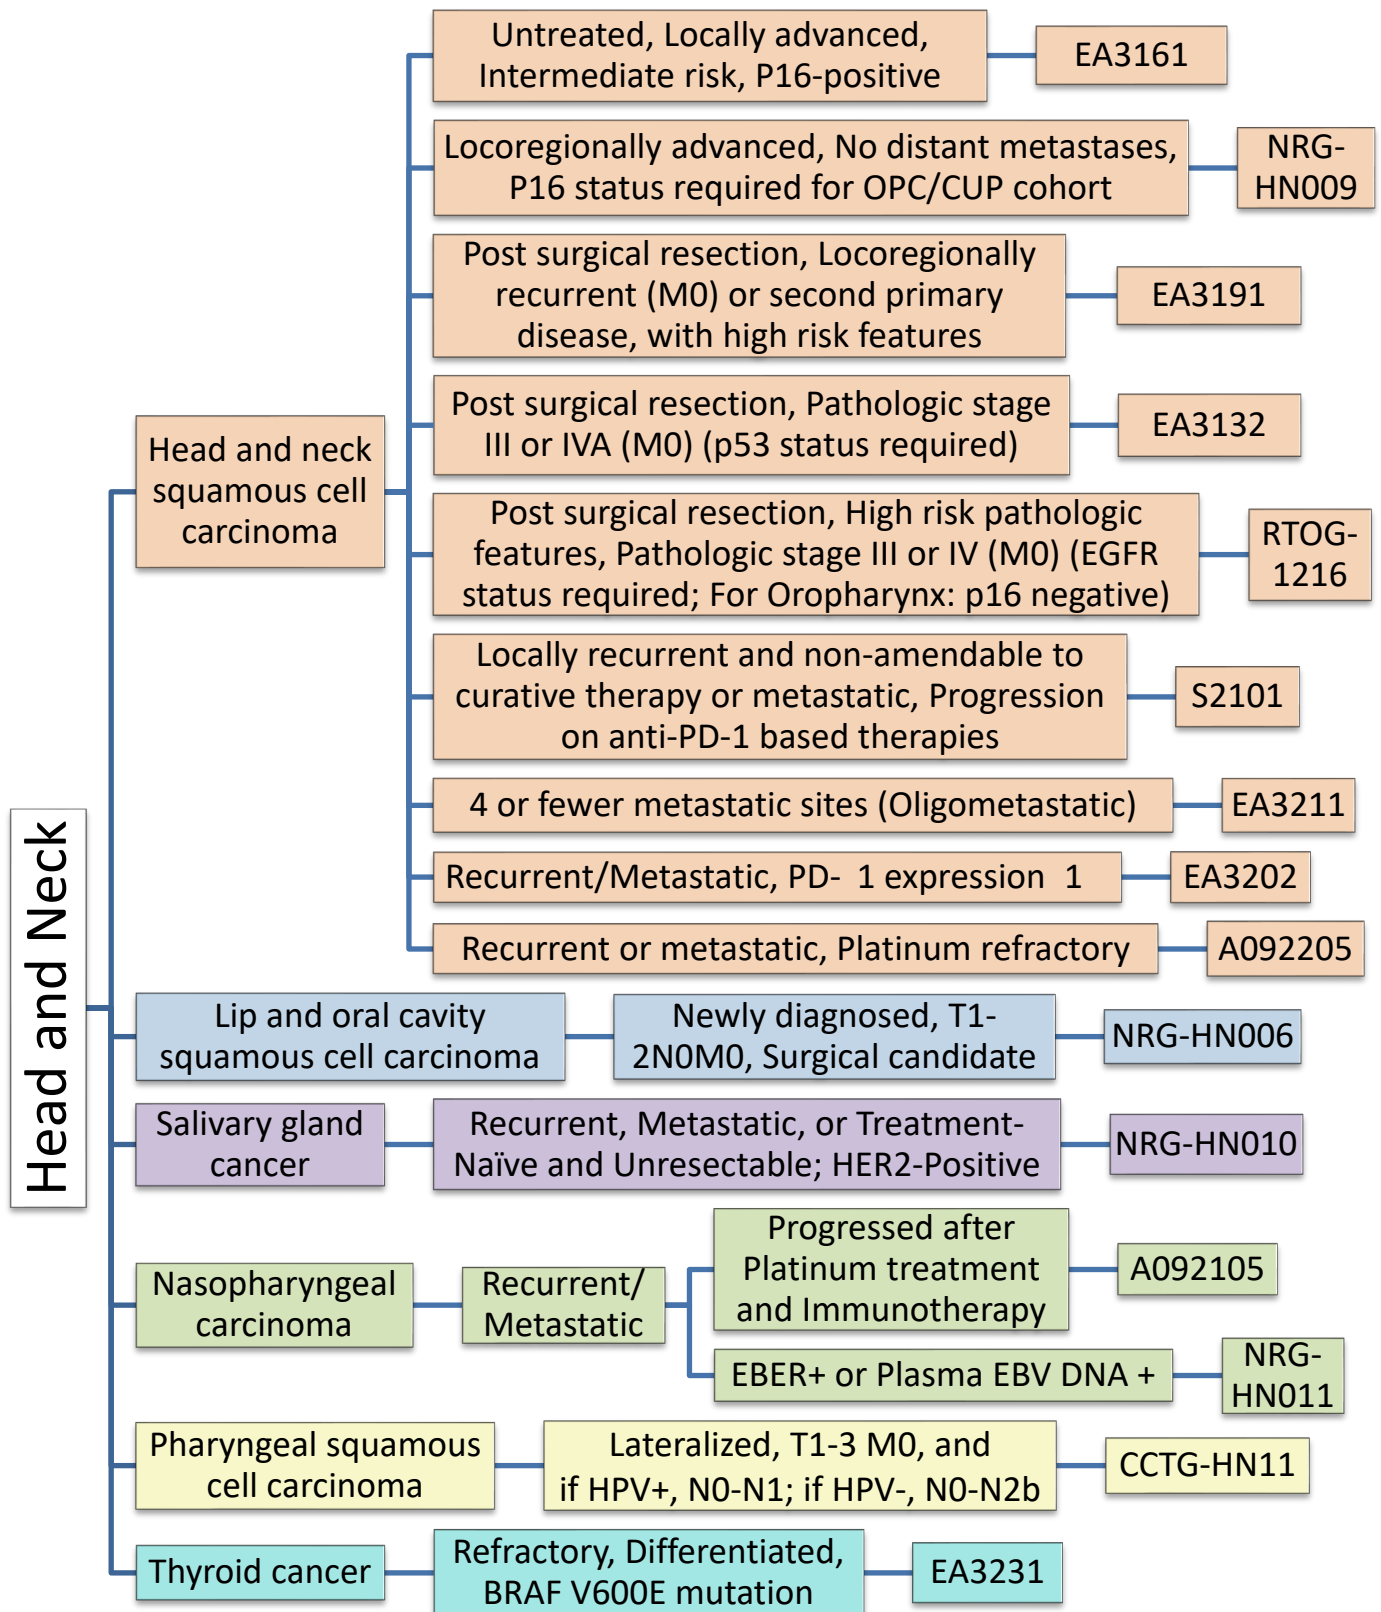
Head and Neck

Head and neck squamous cell carcinoma

Untreated, Locally advanced, Intermediate risk, P16-positive

EA3161

Locoregionally advanced, No distant metastases, P16 status required for OPC/CUP cohort

NRG-HN009

Post surgical resection, Locoregionally recurrent (M0) or second primary disease, with high risk features

EA3191

Post surgical resection, Pathologic stage III or IVA (M0) (p53 status required)

EA3132

Post surgical resection, High risk pathologic features, Pathologic stage III or IV (M0) (EGFR status required; For Oropharynx: p16 negative)

RTOG-1216

Locally recurrent and non-amendable to curative therapy or metastatic, Progression on anti-PD-1 based therapies

S2101

4 or fewer metastatic sites (Oligometastatic)

EA3211

Recurrent/Metastatic, PD- 1 expression 1

EA3202

Recurrent or metastatic, Platinum refractory

A092205

Lip and oral cavity squamous cell carcinoma

Newly diagnosed, T1-2N0M0, Surgical candidate

NRG-HN006

Salivary gland cancer

Recurrent, Metastatic, or Treatment-Naïve and Unresectable; HER2-Positive

NRG-HN010

Nasopharyngeal carcinoma

Recurrent/ Metastatic

Progressed after Platinum treatment and Immunotherapy

A092105

EBER+ or Plasma EBV DNA +

NRG-HN011

Pharyngeal squamous cell carcinoma

Lateralized, T1-3 M0, and if HPV+, N0-N1; if HPV-, N0-N2b

CCTG-HN11

Thyroid cancer

Refractory, Differentiated, BRAF V600E mutation

EA3231